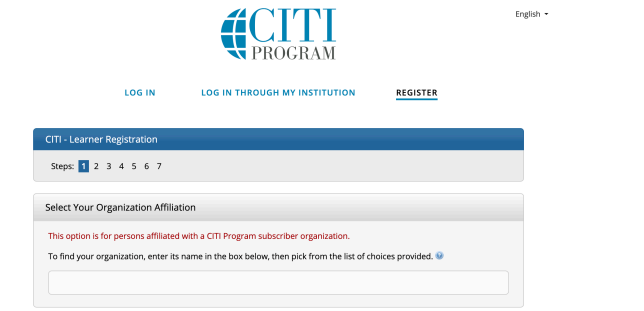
CITI PROGRAM

English

LOG IN LOG IN THROUGH MY INSTITUTION REGISTER

CITI - Learner Registration

Steps: 1 2 3 4 5 6 7

Select Your Organization Affiliation

This option is for persons affiliated with a CITI Program subscriber organization.

To find your organization, enter its name in the box below, then pick from the list of choices provided.